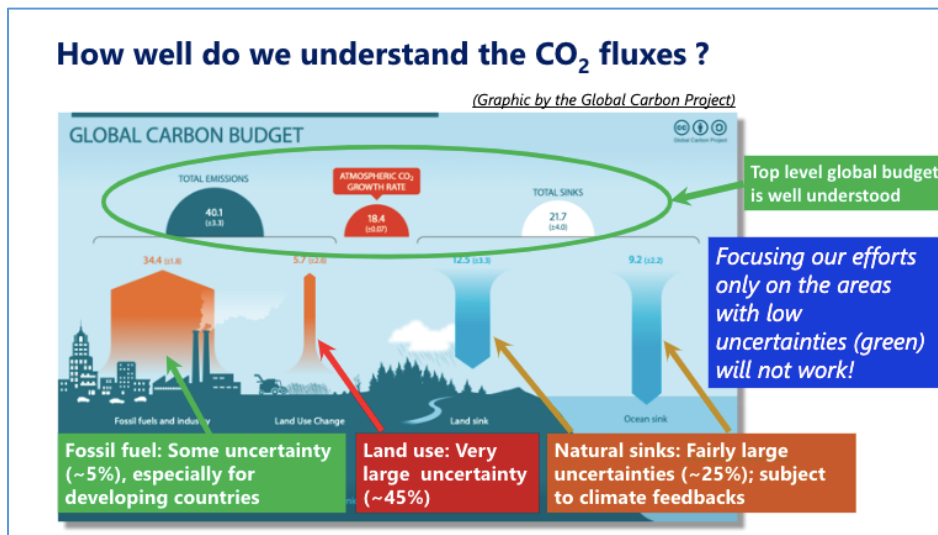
How well do we understand the $CO_2$ fluxes ?

(Graphic by the Global Carbon Project)

GLOBAL CARBON BUDGET

Global Carbon Project

TOTAL EMISSIONS

40.1
(±3.3)

ATMOSPHERIC $CO_2$ GROWTH RATE

18.4
(±0.07)

TOTAL SINKS

21.7
(±4.0)

Top level global budget is well understood

34.4 (±1.8)

5.7 (±2.8)

12.5 (±3.3)

9.2 (±2.2)

Focusing our efforts only on the areas with low uncertainties (green) will not work!

Fossil fuels and industry

Land Use Change

Land sink

Ocean sink

Fossil fuel: Some uncertainty (~5%), especially for developing countries

Land use: Very large uncertainty (~45%)

Natural sinks: Fairly large uncertainties (~25%); subject to climate feedbacks